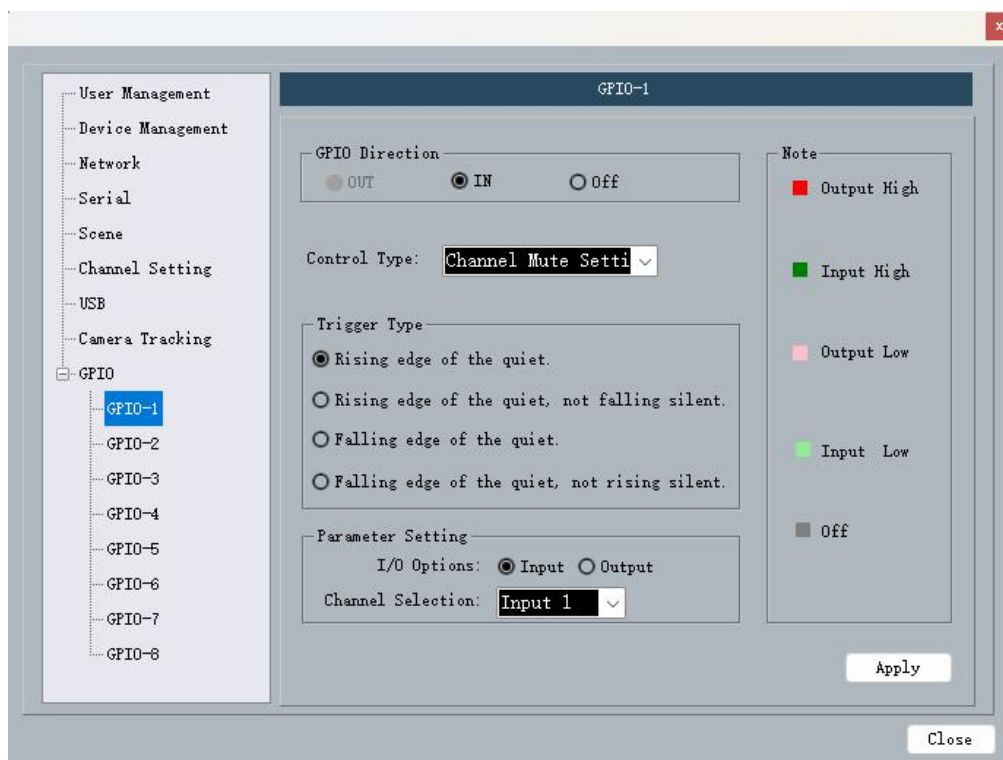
×

User Management
Device Management
Network
Serial
Scene
Channel Setting
USB
Camera Tracking
GPIO
GPIO-1
GPIO-2
GPIO-3
GPIO-4
GPIO-5
GPIO-6
GPIO-7
GPIO-8

GPIO-1

GPIO Direction
OUT
IN
Off

Control Type: Channel Mute Setti

Trigger Type
Rising edge of the quiet.
Rising edge of the quiet, not falling silent.
Falling edge of the quiet.
Falling edge of the quiet, not rising silent.

Parameter Setting
I/O Options: Input Output
Channel Selection: Input 1

Note
Output High
Input High
Output Low
Input Low
Off

Apply

Close